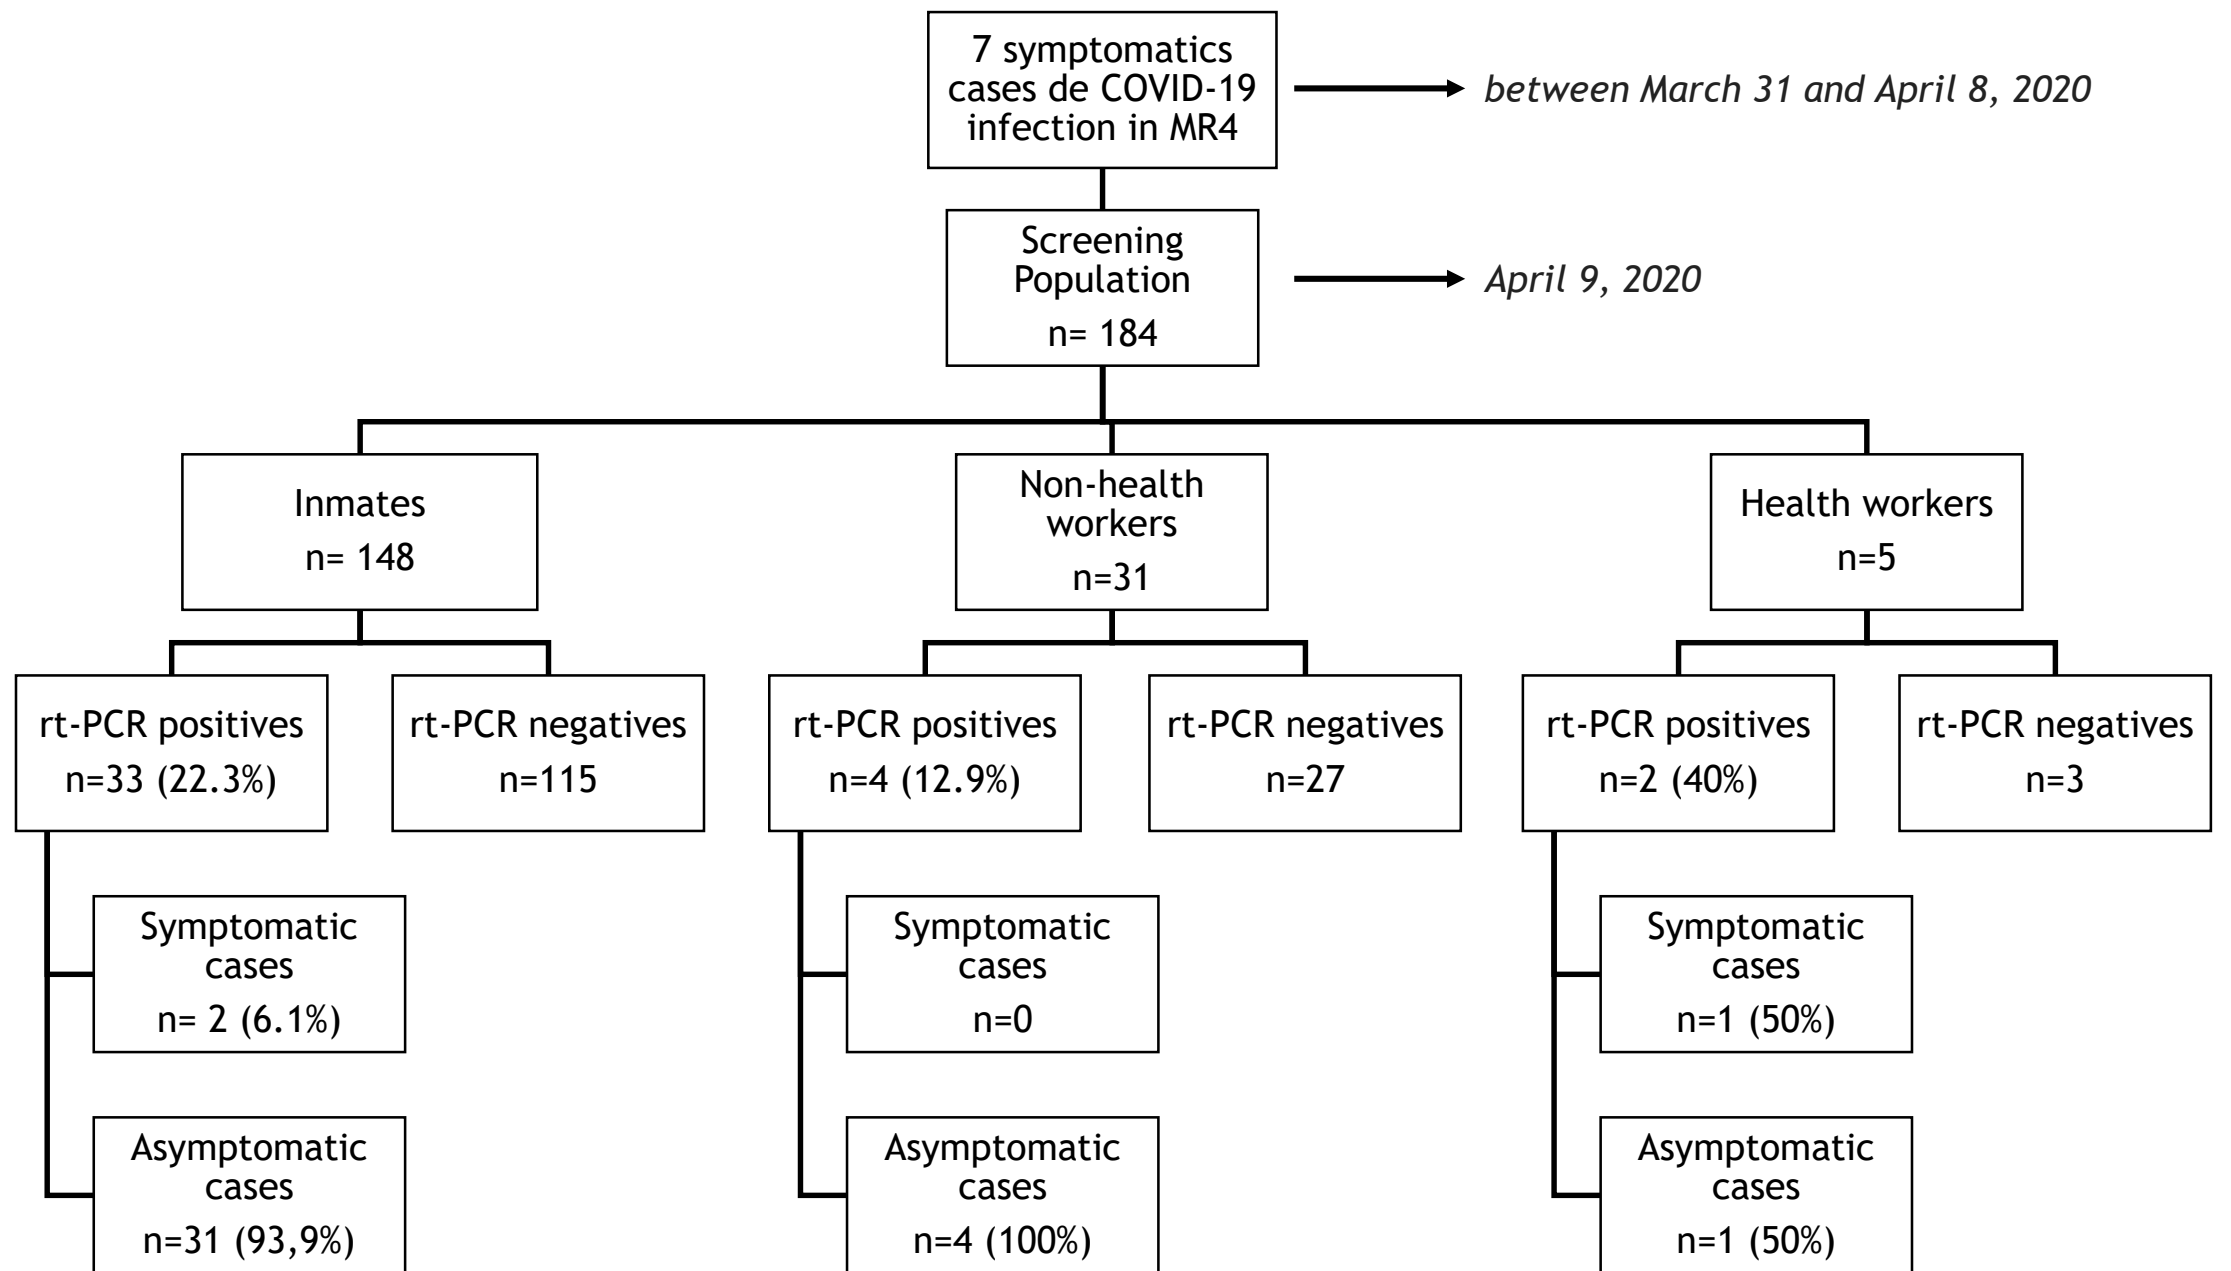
7 symptomatics cases de COVID-19 infection in MR4

between March 31 and April 8, 2020

Screening Population
n= 184

April 9, 2020

Inmates
n= 148

Non-health workers
n=31

Health workers
n=5

rt-PCR positives
n=33 (22.3%)

rt-PCR negatives
n=115

rt-PCR positives
n=4 (12.9%)

rt-PCR negatives
n=27

rt-PCR positives
n=2 (40%)

rt-PCR negatives
n=3

Symptomatic cases
n= 2 (6.1%)

Symptomatic cases
n=0

Symptomatic cases
n=1 (50%)

Asymptomatic cases
n=31 (93,9%)

Asymptomatic cases
n=4 (100%)

Asymptomatic cases
n=1 (50%)